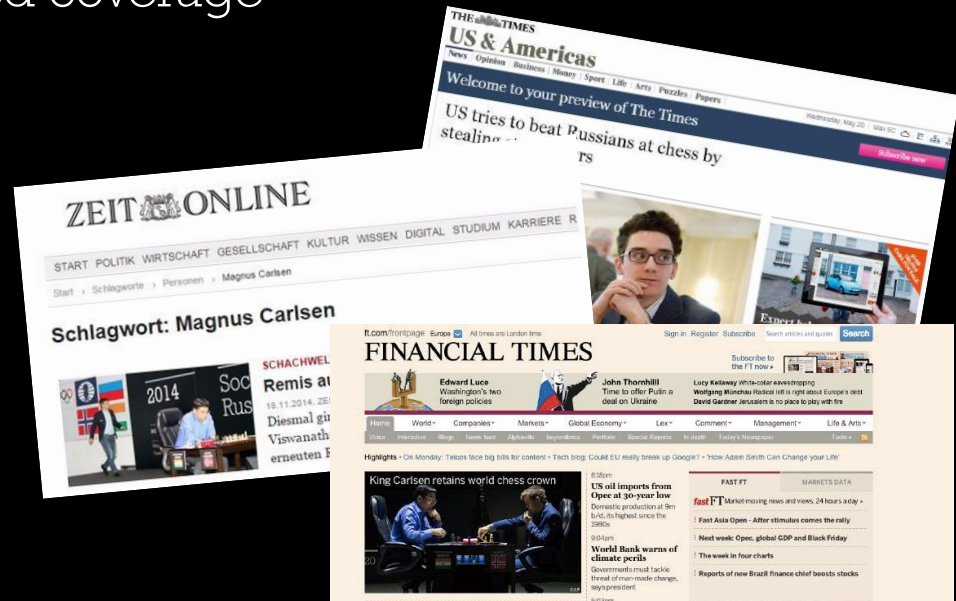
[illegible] coverage

THE TIMES
US & Americas
News | Opinion | Business | Money | Sport | Life | Arts | Puzzles | Papers
Welcome to your preview of The Times
Wednesday May 20
Subscribe now
US tries to beat Russians at chess by stealing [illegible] rs

ZEIT ONLINE
START POLITIK WIRTSCHAFT GESELLSCHAFT KULTUR WISSEN DIGITAL STUDIUM KARRIERE R
Start › Schlagworte › Personen › Magnus Carlsen
Schlagwort: Magnus Carlsen
2014
Soc Rus
SCHACHWEL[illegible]
Remis au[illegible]
18.11.2014, ZEI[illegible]
Diesmal gi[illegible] Viswanath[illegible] erneuten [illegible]

ft.com/frontpage Europe All times are London time
Sign in Register Subscribe Search
FINANCIAL TIMES
Subscribe to the FT now »
Edward Luce Washington's two foreign policies
John Thornhill Time to offer Putin a deal on Ukraine
Lucy Kellaway White-collar eavesdropping
Wolfgang Münchau Radical left is right about Europe's debt
David Gardner Jerusalem is no place to play with fire
Home World Companies Markets Global Economy Lex Comment Management Life & Arts
Video Interactive Blogs News feed Alphaville beyondbrics Portfolio Special Reports In depth Today's Newspaper Tools
Highlights - On Monday: Telcos face big bills for content • Tech blog: Could EU really break up Google? • How Adam Smith Can Change your Life
King Carlsen retains world chess crown
6:18pm
US oil imports from Opec at 30-year low
Domestic production at 9m b/d, its highest since the 1980s
9:04pm
World Bank warns of climate perils
Governments must tackle threat of man-made change, says president
FAST FT MARKETS DATA
fastFT Market-moving news and views, 24 hours a day »
Fast Asia Open - After stimulus comes the rally
Next week: Opec, global GDP and Black Friday
The week in four charts
Reports of new Brazil finance chief boosts stocks